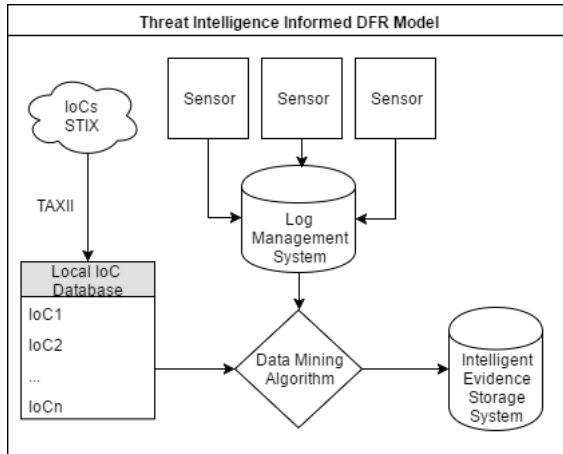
Threat Intelligence Informed DFR Model

IoCs STIX

TAXII

Sensor

Sensor

Sensor

Log Management System

Local IoC Database

IoC1

IoC2

...

IoCn

Data Mining Algorithm

Intelligent Evidence Storage System